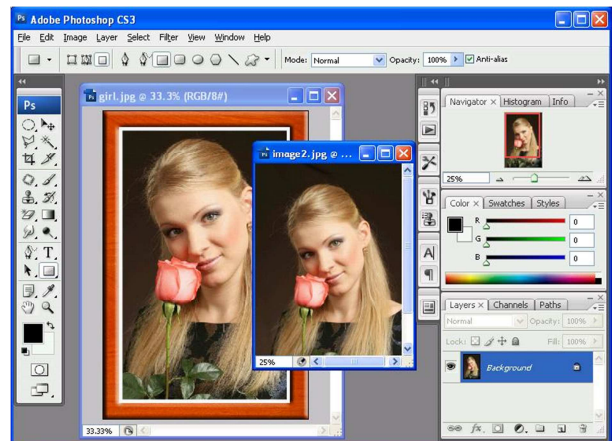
Adobe Photoshop CS3

File Edit Image Layer Select Filter View Window Help

Mode: Normal Opacity: 100% Anti-alias

girl.jpg @ 33.3% (RGB/8#)

image2.jpg @ ...

25%

33.33%

Navigator Histogram Info

25%

Color Swatches Styles

R 0
G 0
B 0

Layers Channels Paths

Normal Opacity: 100%

Lock: Fill: 100%

Background